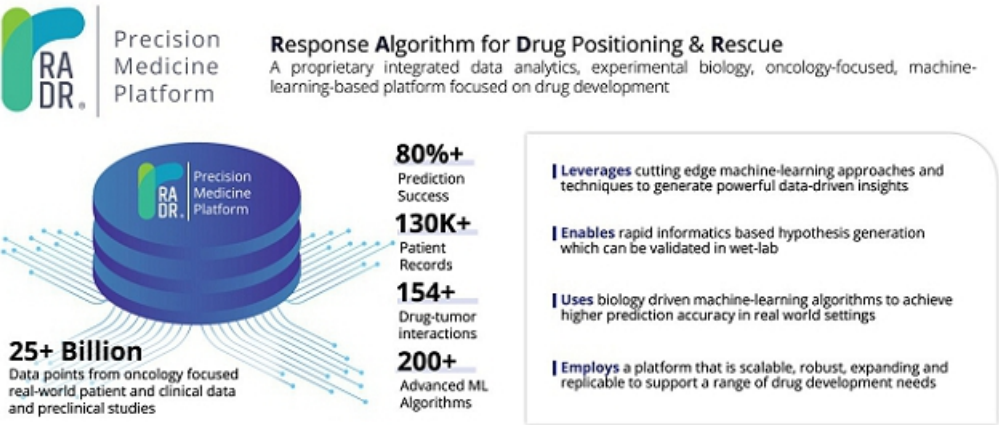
RA DR.

Precision Medicine Platform

Response Algorithm for Drug Positioning & Rescue

A proprietary integrated data analytics, experimental biology, oncology-focused, machine-learning-based platform focused on drug development

RA DR. Precision Medicine Platform

80%+
Prediction Success

130K+
Patient Records

154+
Drug-tumor interactions

200+
Advanced ML Algorithms

25+ Billion
Data points from oncology focused real-world patient and clinical data and preclinical studies

Leverages cutting edge machine-learning approaches and techniques to generate powerful data-driven insights

Enables rapid informatics based hypothesis generation which can be validated in wet-lab

Uses biology driven machine-learning algorithms to achieve higher prediction accuracy in real world settings

Employs a platform that is scalable, robust, expanding and replicable to support a range of drug development needs